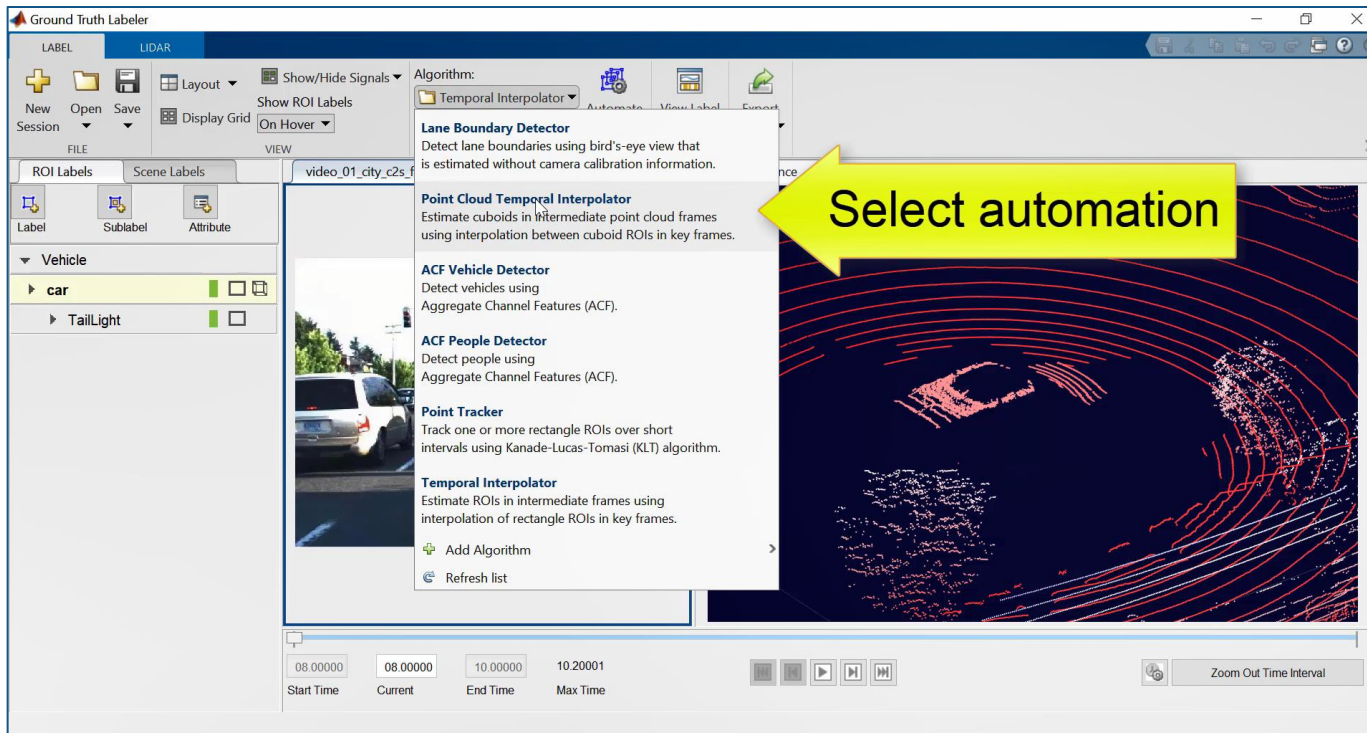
Ground Truth Labeler

LABEL LIDAR

New Session Open Save
FILE

Layout Display Grid Show/Hide Signals Show ROI Labels On Hover
VIEW

Algorithm: Temporal Interpolator Automate View Label Export

Lane Boundary Detector
Detect lane boundaries using bird's-eye view that is estimated without camera calibration information.

Point Cloud Temporal Interpolator
Estimate cuboids in intermediate point cloud frames using interpolation between cuboid ROIs in key frames.

ACF Vehicle Detector
Detect vehicles using Aggregate Channel Features (ACF).

ACF People Detector
Detect people using Aggregate Channel Features (ACF).

Point Tracker
Track one or more rectangle ROIs over short intervals using Kanade-Lucas-Tomasi (KLT) algorithm.

Temporal Interpolator
Estimate ROIs in intermediate frames using interpolation of rectangle ROIs in key frames.

Add Algorithm
Refresh list

Select automation

ROI Labels Scene Labels
Label Sublabel Attribute
Vehicle
car
TailLight

video_01_city_c2s_f
nce

08.00000 Start Time 08.00000 Current 10.00000 End Time 10.20001 Max Time

Zoom Out Time Interval